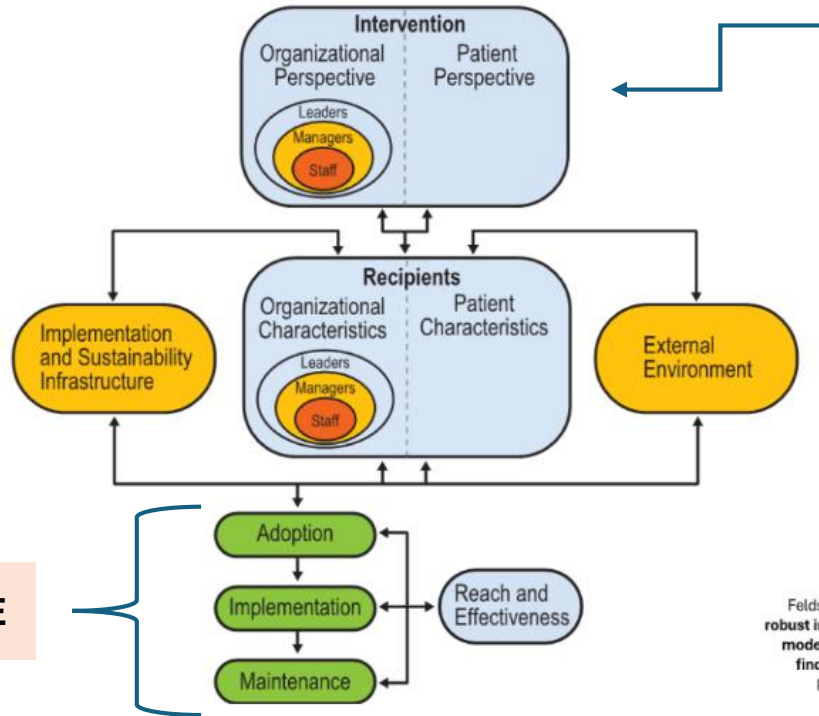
Intervention
Organizational Perspective
Patient Perspective
Leaders
Managers
Staff

Recipients
Organizational Characteristics
Patient Characteristics
Leaders
Managers
Staff

Implementation and Sustainability Infrastructure

External Environment

Adoption
Implementation
Maintenance

Reach and Effectiveness

E

Felds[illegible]
robust i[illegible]
mode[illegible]
find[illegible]